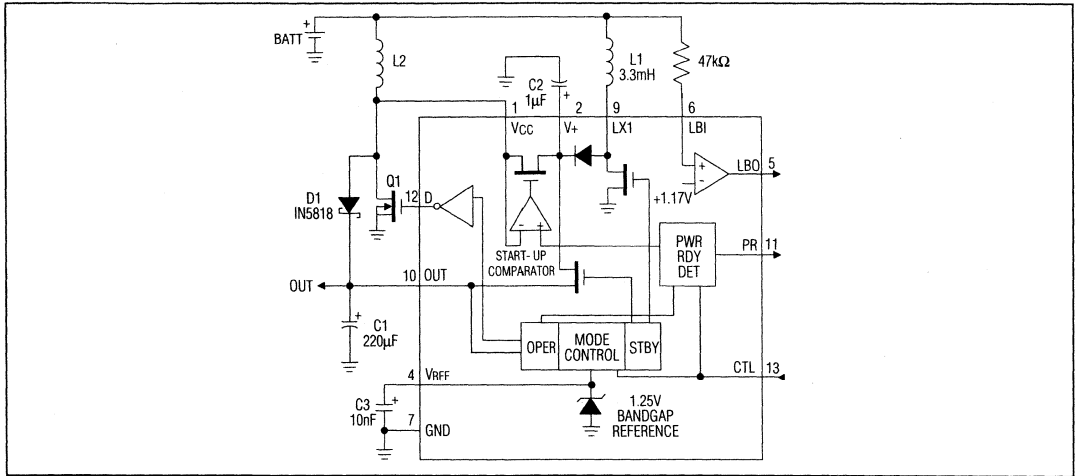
BATT

L2

C2 1µF

L1 3.3mH

47kΩ

1 VCC

2 V+

9 LX1

6 LBI

LBO 5

+1.17V

D1 IN5818

Q1

12 D

START-UP COMPARATOR

PWR RDY DET

PR 11

OUT

10 OUT

C1 220µF

OPER

MODE CONTROL

STBY

CTL 13

4 VRFF

C3 10nF

7 GND

1.25V BANDGAP REFERENCE